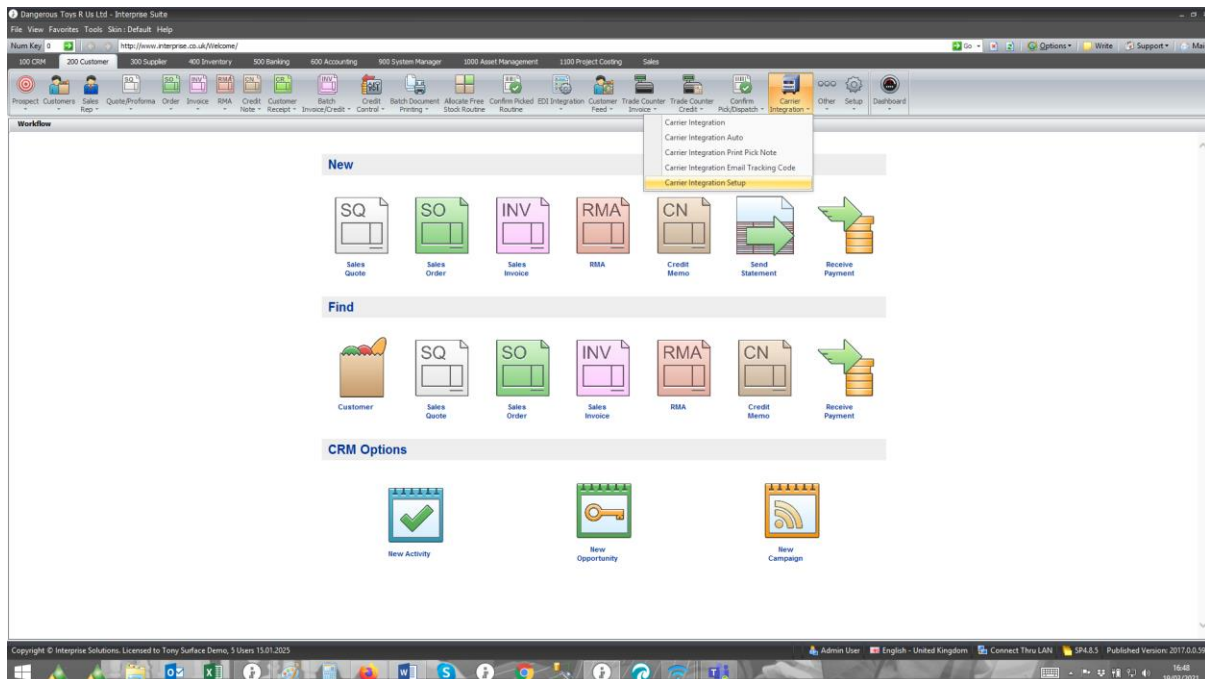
Dangerous Toys R Us Ltd - Interprise Suite

File View Favorites Tools Skin: Default Help

Num Key 0 http://www.interprise.co.uk/Welcome/ Go Options Write Support

100 CRM 200 Customer 300 Supplier 400 Inventory 500 Banking 600 Accounting 900 System Manager 1000 Asset Management 1100 Project Costing Sales

Prospect Customers Sales Rep Quote/Proforma Order Invoice RMA Credit Note Customer Receipt Batch Invoice/Credit Credit Control Batch Document Printing Allocate Free Stock Routine Confirm Picked Routine EDI Integration Customer Feed Trade Counter Invoice Trade Counter Credit Confirm Pick/Dispatch Carrier Integration Other Setup Dashboard

Carrier Integration
Carrier Integration Auto
Carrier Integration Print Pick Note
Carrier Integration Email Tracking Code
Carrier Integration Setup

Workflow

New

SQ SO INV RMA CN

Sales Quote
Sales Order
Sales Invoice
RMA
Credit Memo
Send Statement
Receive Payment

Find

SQ SO INV RMA CN

Customer
Sales Quote
Sales Order
Sales Invoice
RMA
Credit Memo
Receive Payment

CRM Options

New Activity
New Opportunity
New Campaign

Copyright © Interprise Solutions. Licensed to Tony Surface Demo, 5 Users 15.01.2025

Admin User English - United Kingdom Connect Thru LAN SP4.8.5 Published Version: 2017.0.0.5

16:48